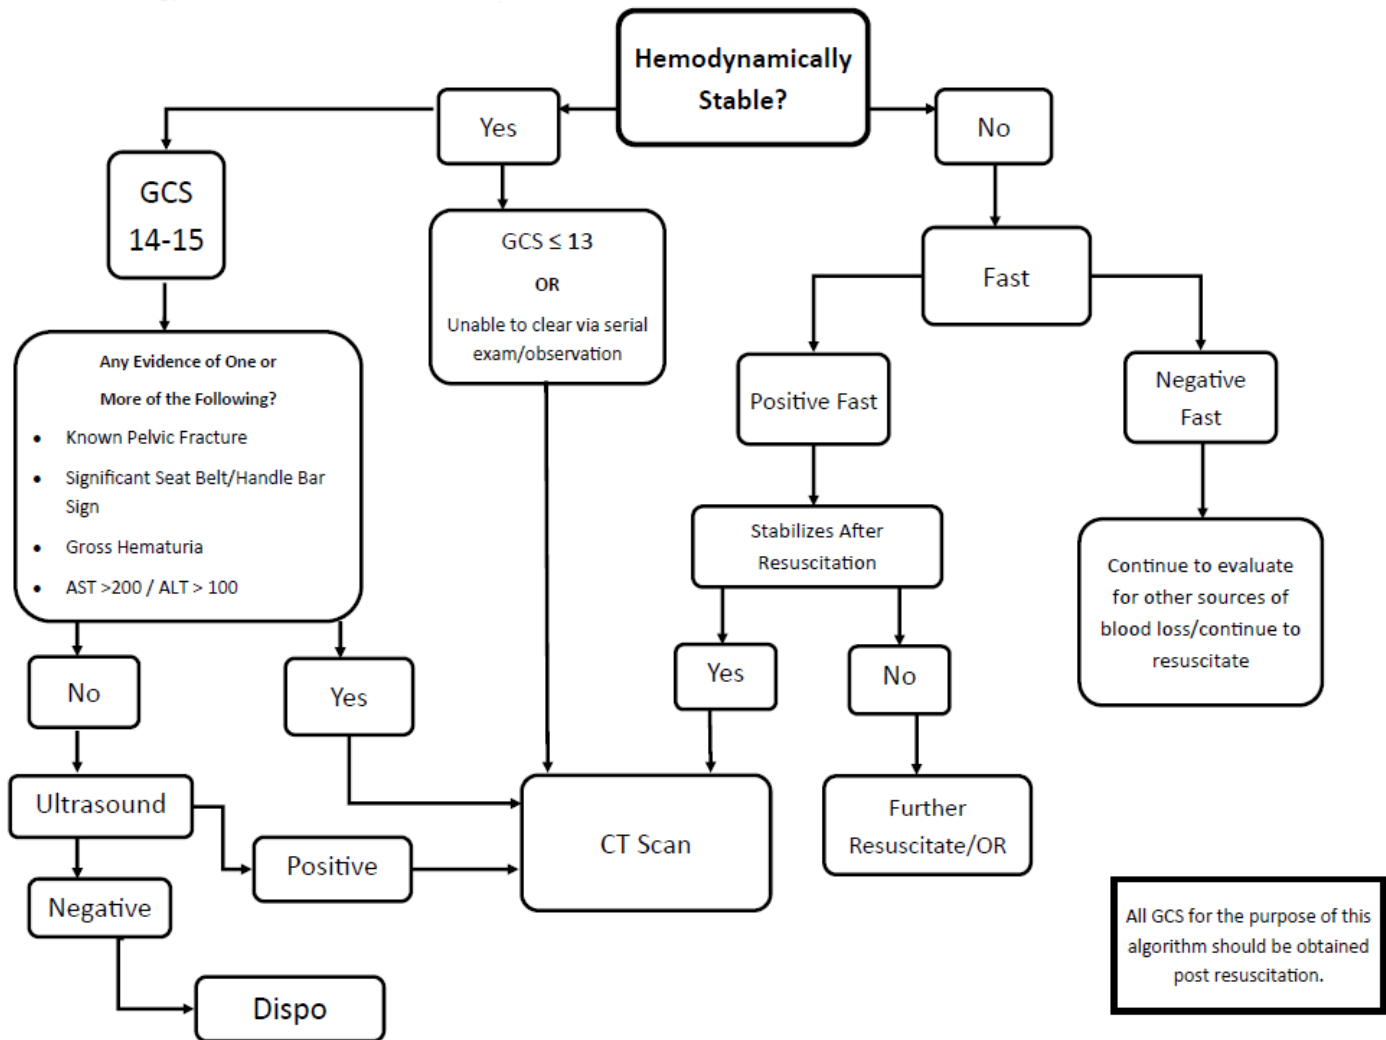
Hemodynamically Stable?

Yes

No

GCS 14-15

GCS $\leq$ 13

OR

Unable to clear via serial exam/observation

Fast

Positive Fast

Negative Fast

Any Evidence of One or More of the Following?

- Known Pelvic Fracture
- Significant Seat Belt/Handle Bar Sign
- Gross Hematuria
- AST >200 / ALT > 100

Stabilizes After Resuscitation

Continue to evaluate for other sources of blood loss/continue to resuscitate

No

Yes

Yes

No

Ultrasound

CT Scan

Further Resuscitate/OR

Positive

Negative

Dispo

All GCS for the purpose of this algorithm should be obtained post resuscitation.